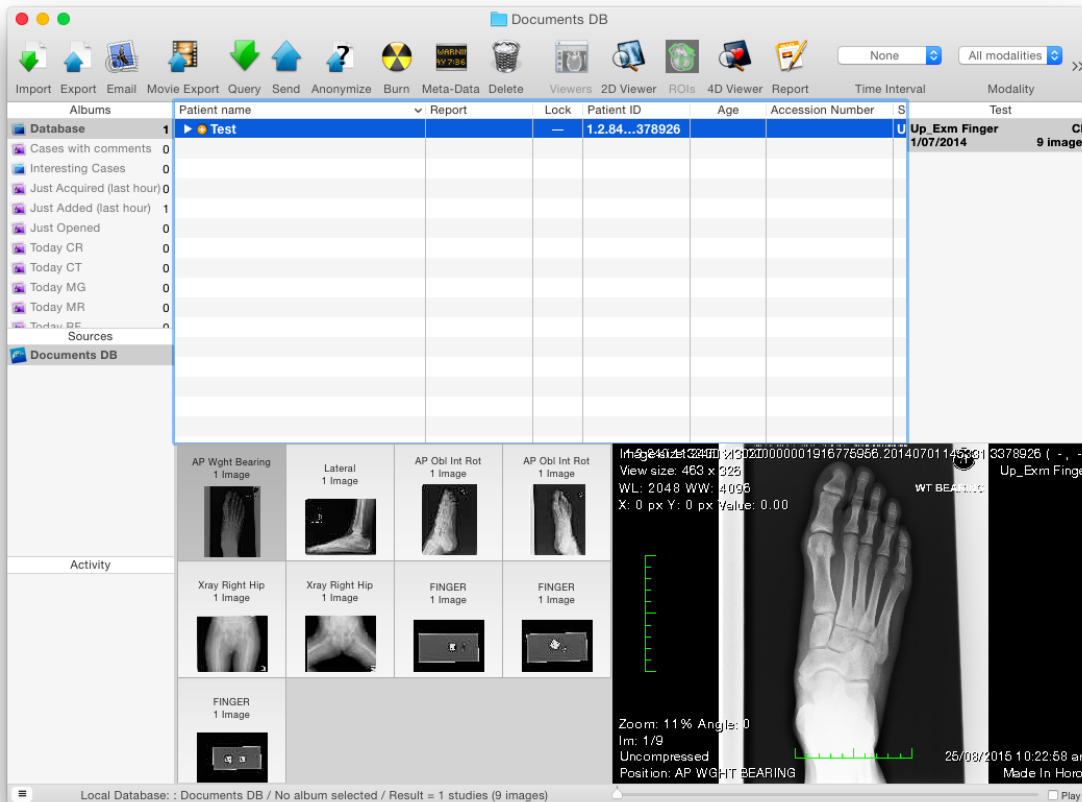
Documents DB

Import Export Email Movie Export Query Send Anonymize Burn Meta-Data Delete Viewers 2D Viewer ROIs 4D Viewer Report

None Time Interval
All modalities Modality

Albums
Database 1
Cases with comments 0
Interesting Cases 0
Just Acquired (last hour) 0
Just Added (last hour) 1
Just Opened 0
Today CR 0
Today CT 0
Today MG 0
Today MR 0
Today RF

Sources
Documents DB

Activity

| Patient name | Report | Lock | Patient ID | Age | Accession Number | S |
|---|---|---|---|---|---|---|
| Test | | — | 1.2.84…378926 | | | U |

Test
Up_Exm Finger Cl
1/07/2014 9 image

AP Wght Bearing
1 Image

Lateral
1 Image

AP Obl Int Rot
1 Image

AP Obl Int Rot
1 Image

Xray Right Hip
1 Image

Xray Right Hip
1 Image

FINGER
1 Image

FINGER
1 Image

FINGER
1 Image

Image size: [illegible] x 3020 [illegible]000001916775956.2014070114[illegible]3378926 ( -, -
View size: 463 x 326
WL: 2048 WW: 4096
X: 0 px Y: 0 px Value: 0.00
Up_Exm Finge
WT BEARING
Zoom: 11% Angle: 0
Im: 1/9
Uncompressed
Position: AP WGHT BEARING
25/08/2015 10:22:58 a
Made In Horo

Local Database: : Documents DB / No album selected / Result = 1 studies (9 images)
Play